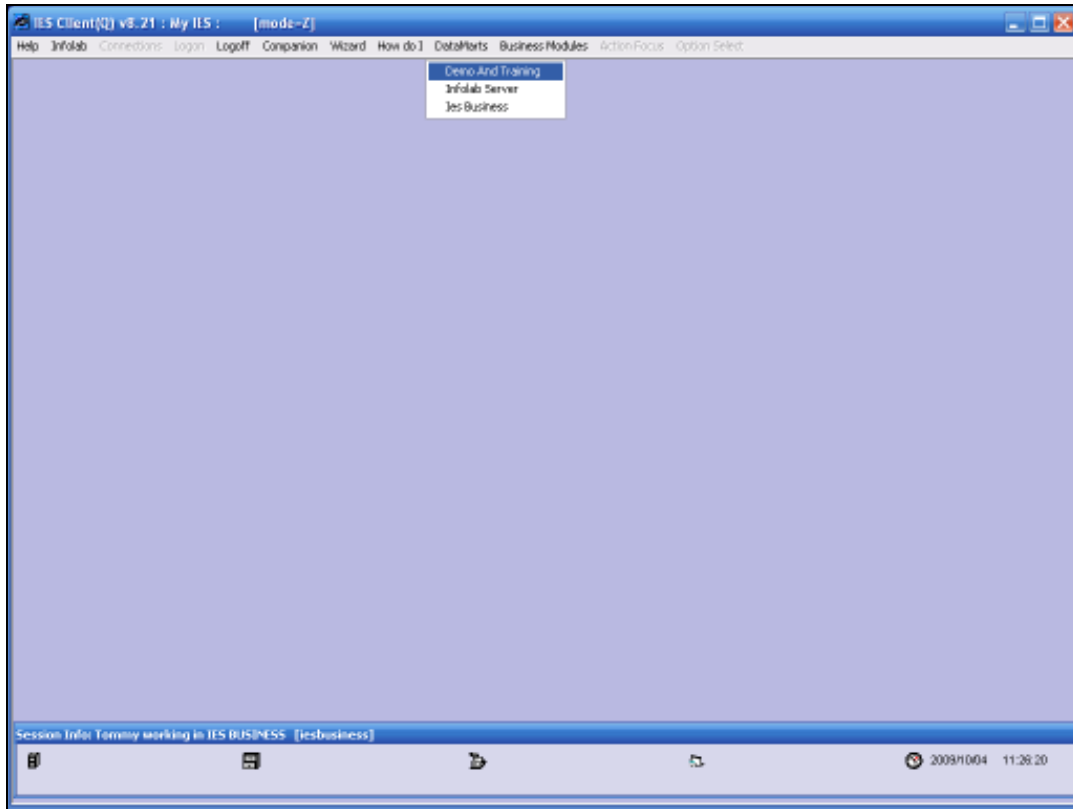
IES Client(Q) v8.21 : My IES : [mode-Z]

Help Infolab Connections Logon Logoff Companion Wizard How do I DataMarts Business Modules Action Focus Option Select

Demo And Training
Infolab Server
Ies Business

Session Info: Tommy working in IES BUSINESS [iesbusiness]

2009/10/04 11:28:20